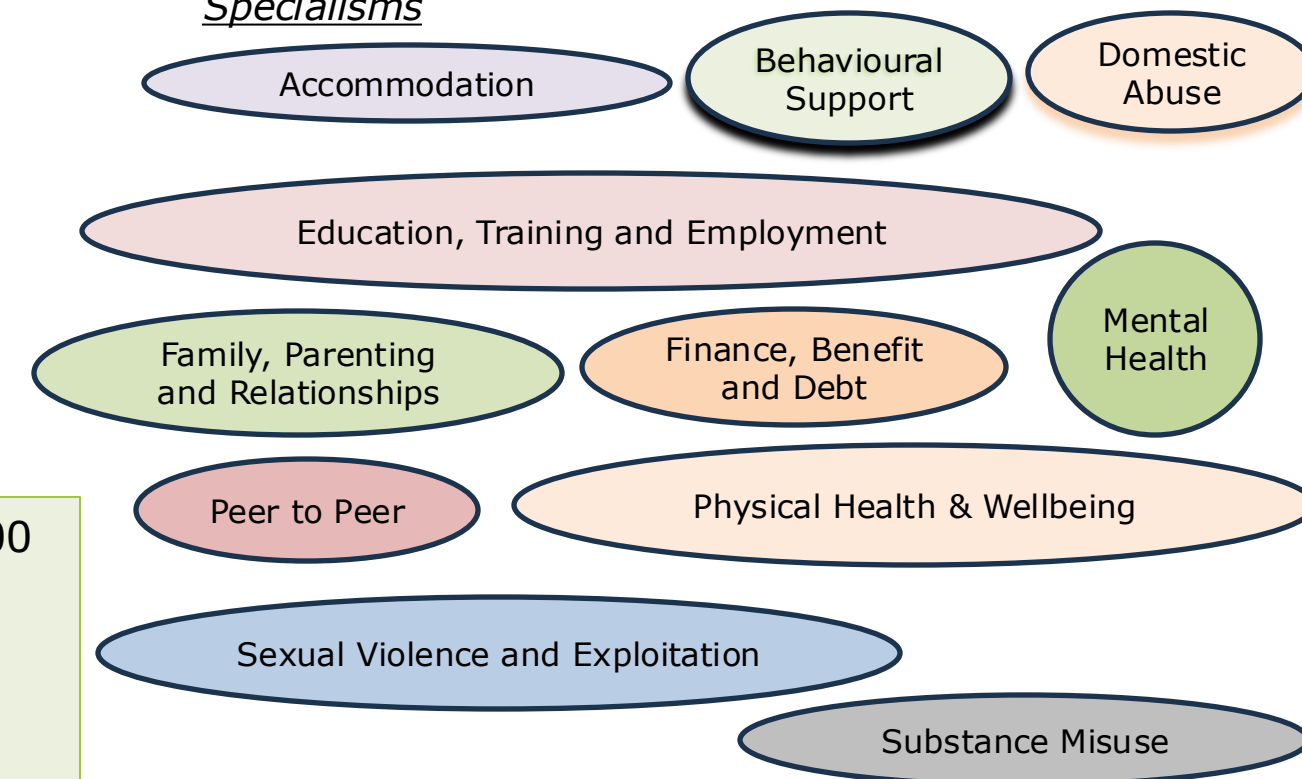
Specialisms

Accommodation

Behavioural Support

Domestic Abuse

Education, Training and Employment

Mental Health

Family, Parenting and Relationships

Finance, Benefit and Debt

Peer to Peer

Physical Health & Wellbeing

00

Sexual Violence and Exploitation

Substance Misuse